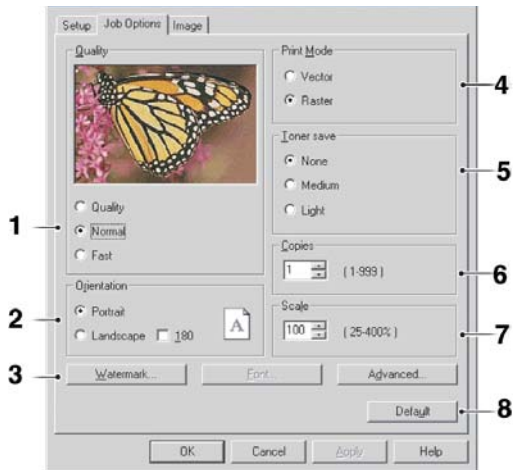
Setup | Job Options | Image

Quality

Quality
Normal
Fast

Print Mode
Vector
Raster

Toner save
None
Medium
Light

Copies
1 (1-999)

Orientation
Portrait
Landscape 180

A

Scale
100 (25-400%)

Watermark...
Font...
Advanced...

Default

OK
Cancel
Apply
Help

1
2
3
4
5
6
7
8